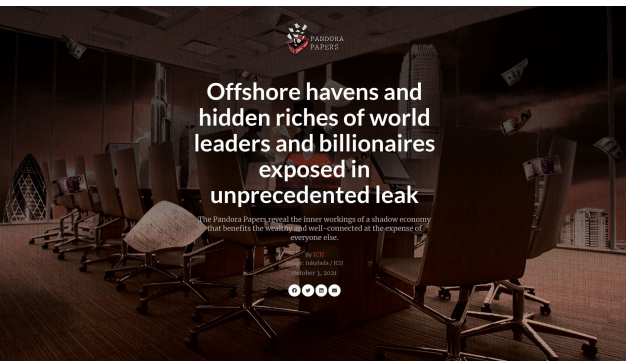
PANDORA PAPERS

Offshore havens and hidden riches of world leaders and billionaires exposed in unprecedented leak

The Pandora Papers reveal the inner workings of a shadow economy that benefits the wealthy and well-connected at the expense of everyone else.

By ICIJ
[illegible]: Inkylada / ICIJ
October 3, 2021